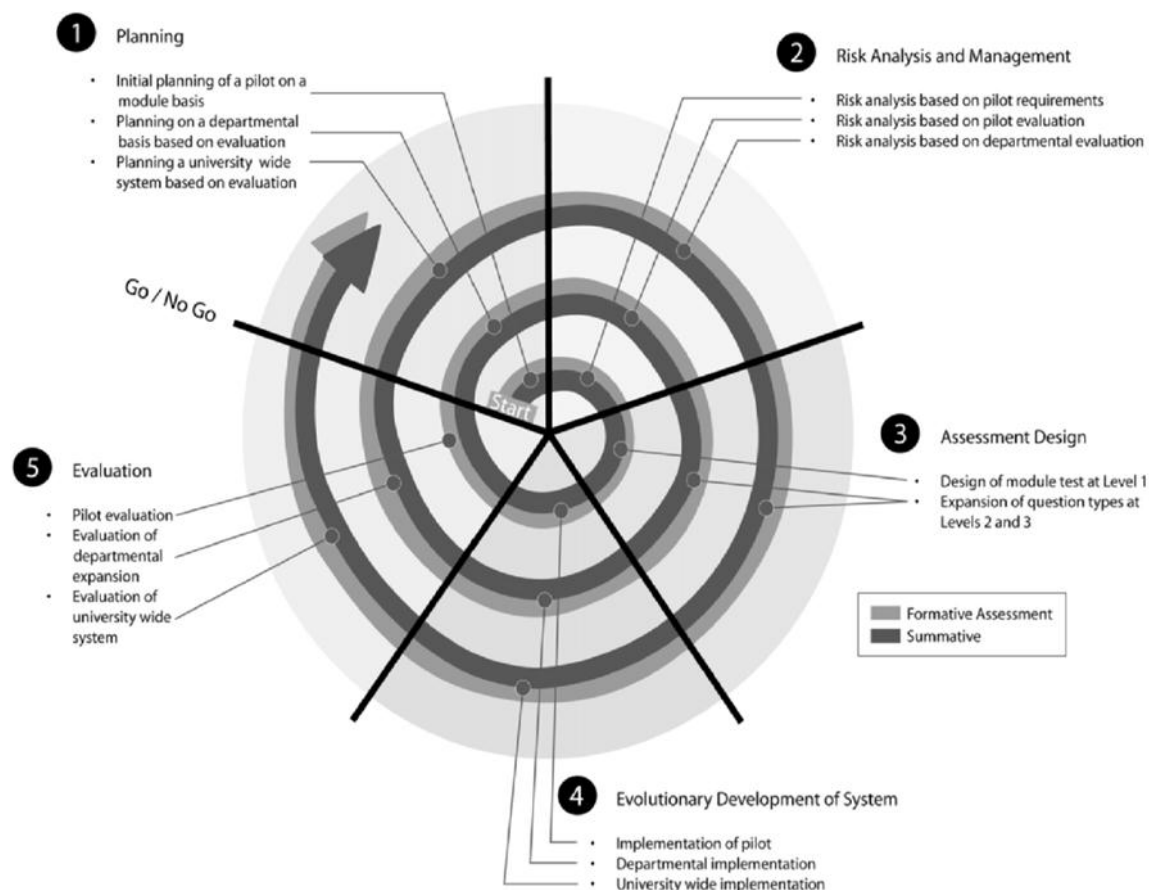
1 Planning

- Initial planning of a pilot on a module basis
- Planning on a departmental basis based on evaluation
- Planning a university wide system based on evaluation

2 Risk Analysis and Management

- Risk analysis based on pilot requirements
- Risk analysis based on pilot evaluation
- Risk analysis based on departmental evaluation

Go / No Go

Start

3 Assessment Design

- Design of module test at Level 1
- Expansion of question types at Levels 2 and 3

5 Evaluation

- Pilot evaluation
- Evaluation of departmental expansion
- Evaluation of university wide system

Formative Assessment
Summative

4 Evolutionary Development of System

- Implementation of pilot
- Departmental implementation
- University wide implementation